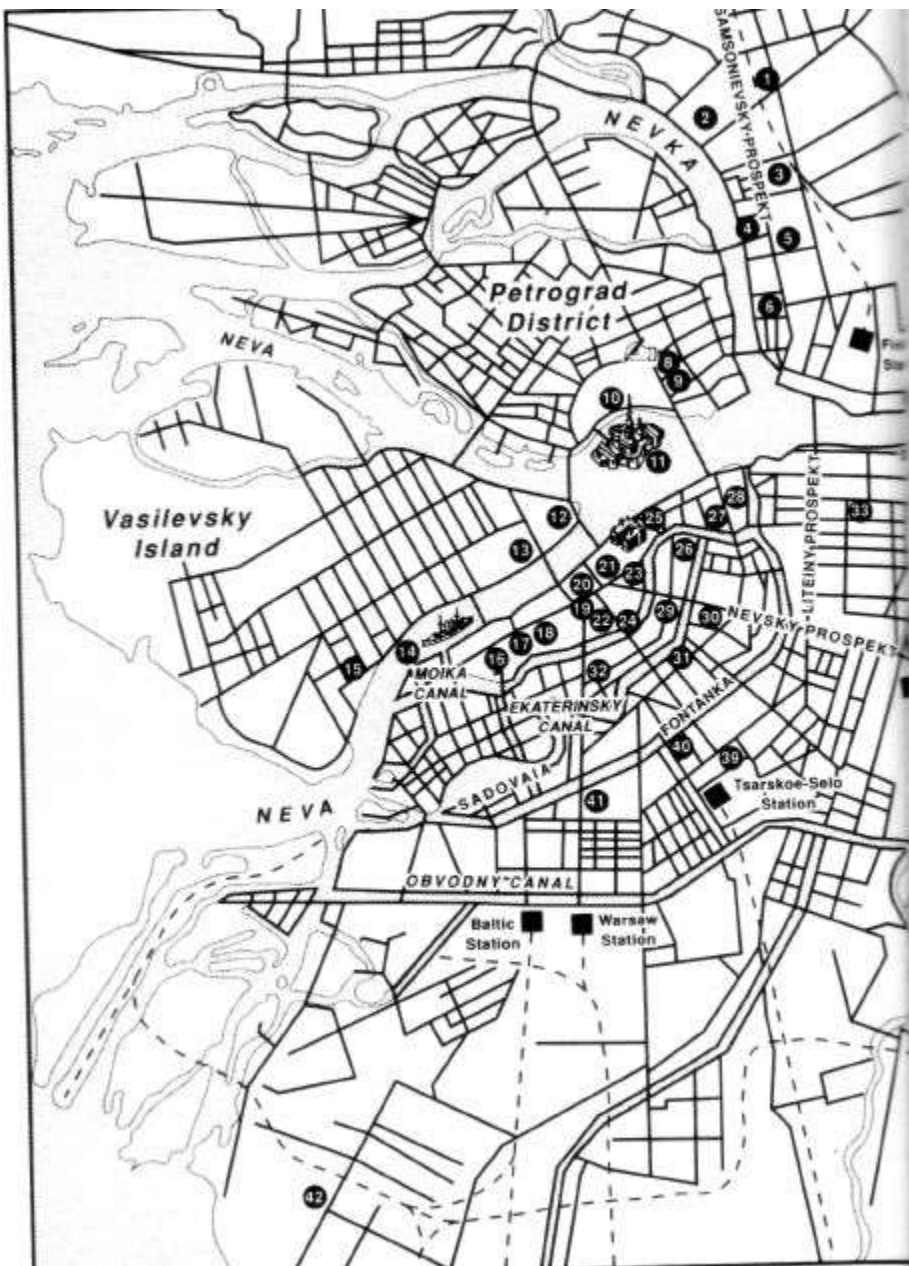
SAMSONIEVSKY PROSPEKT
1
2
NEVKA
3
4
5
6
Petrograd District
Fi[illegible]
St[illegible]
NEVA
8
9
10
11
LITEINY PROSPEKT
Vasilevsky Island
12
13
25
27
28
33
26
21
23
20
19
22
24
29
30
NEVSKY PROSPEKT
14
15
16
17
18
MOIKA CANAL
32
31
EKATERINSKY CANAL
FONTANKA
40
39
Tsarskoe-Selo Station
NEVA
SADOVAIA
41
OBVODNY CANAL
Baltic Station
Warsaw Station
42